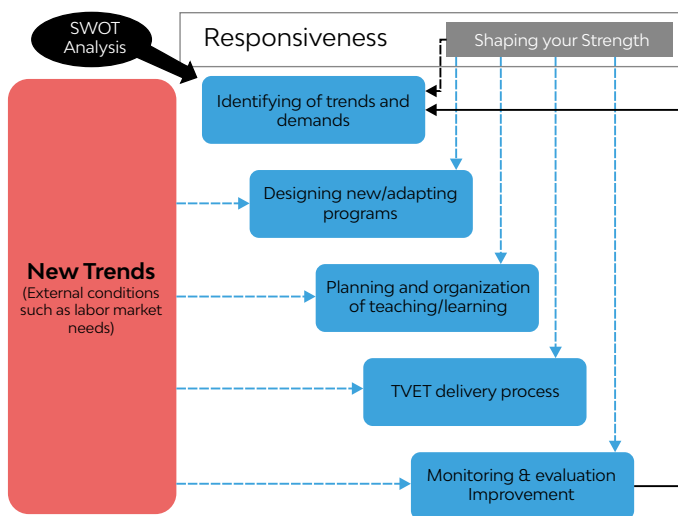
SWOT Analysis

Responsiveness

Shaping your Strength

Identifying of trends and demands

Designing new/adapting programs

Planning and organization of teaching/learning

TVET delivery process

Monitoring & evaluation Improvement

New Trends
(External conditions such as labor market needs)